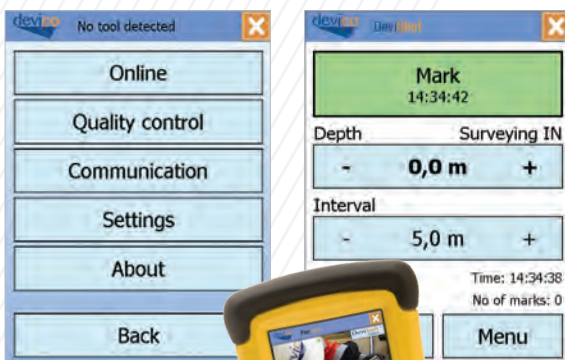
devico No tool detected

Online

Quality control

Communication

Settings

About

Back

devico DeviShot

Mark
14:34:42

Depth Surveying IN

- 0,0 m +

Interval

- 5,0 m +

Time: 14:34:38

No of marks: 0

Menu